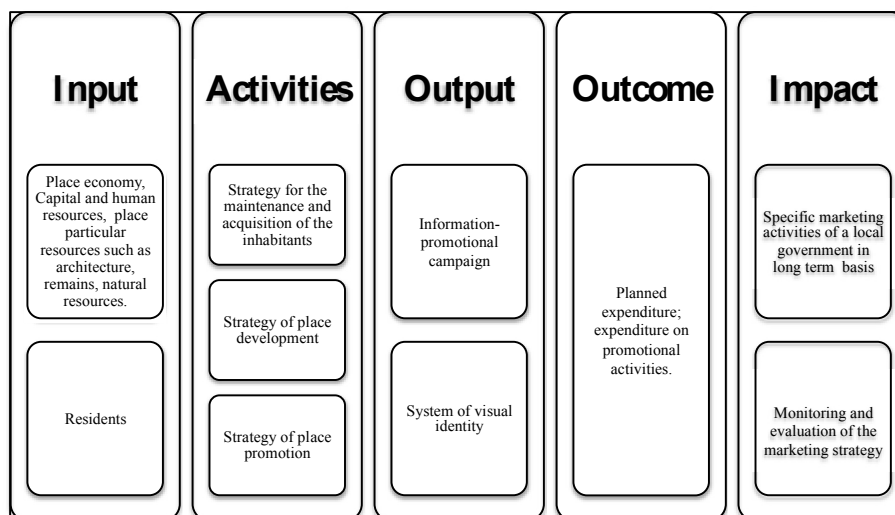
Input

Place economy, Capital and human resources, place particular resources such as architecture, remains, natural resources.

Residents

Activities

Strategy for the maintenance and acquisition of the inhabitants

Strategy of place development

Strategy of place promotion

Output

Information-promotional campaign

System of visual identity

Outcome

Planned expenditure; expenditure on promotional activities.

Impact

Specific marketing activities of a local government in long term basis

Monitoring and evaluation of the marketing strategy